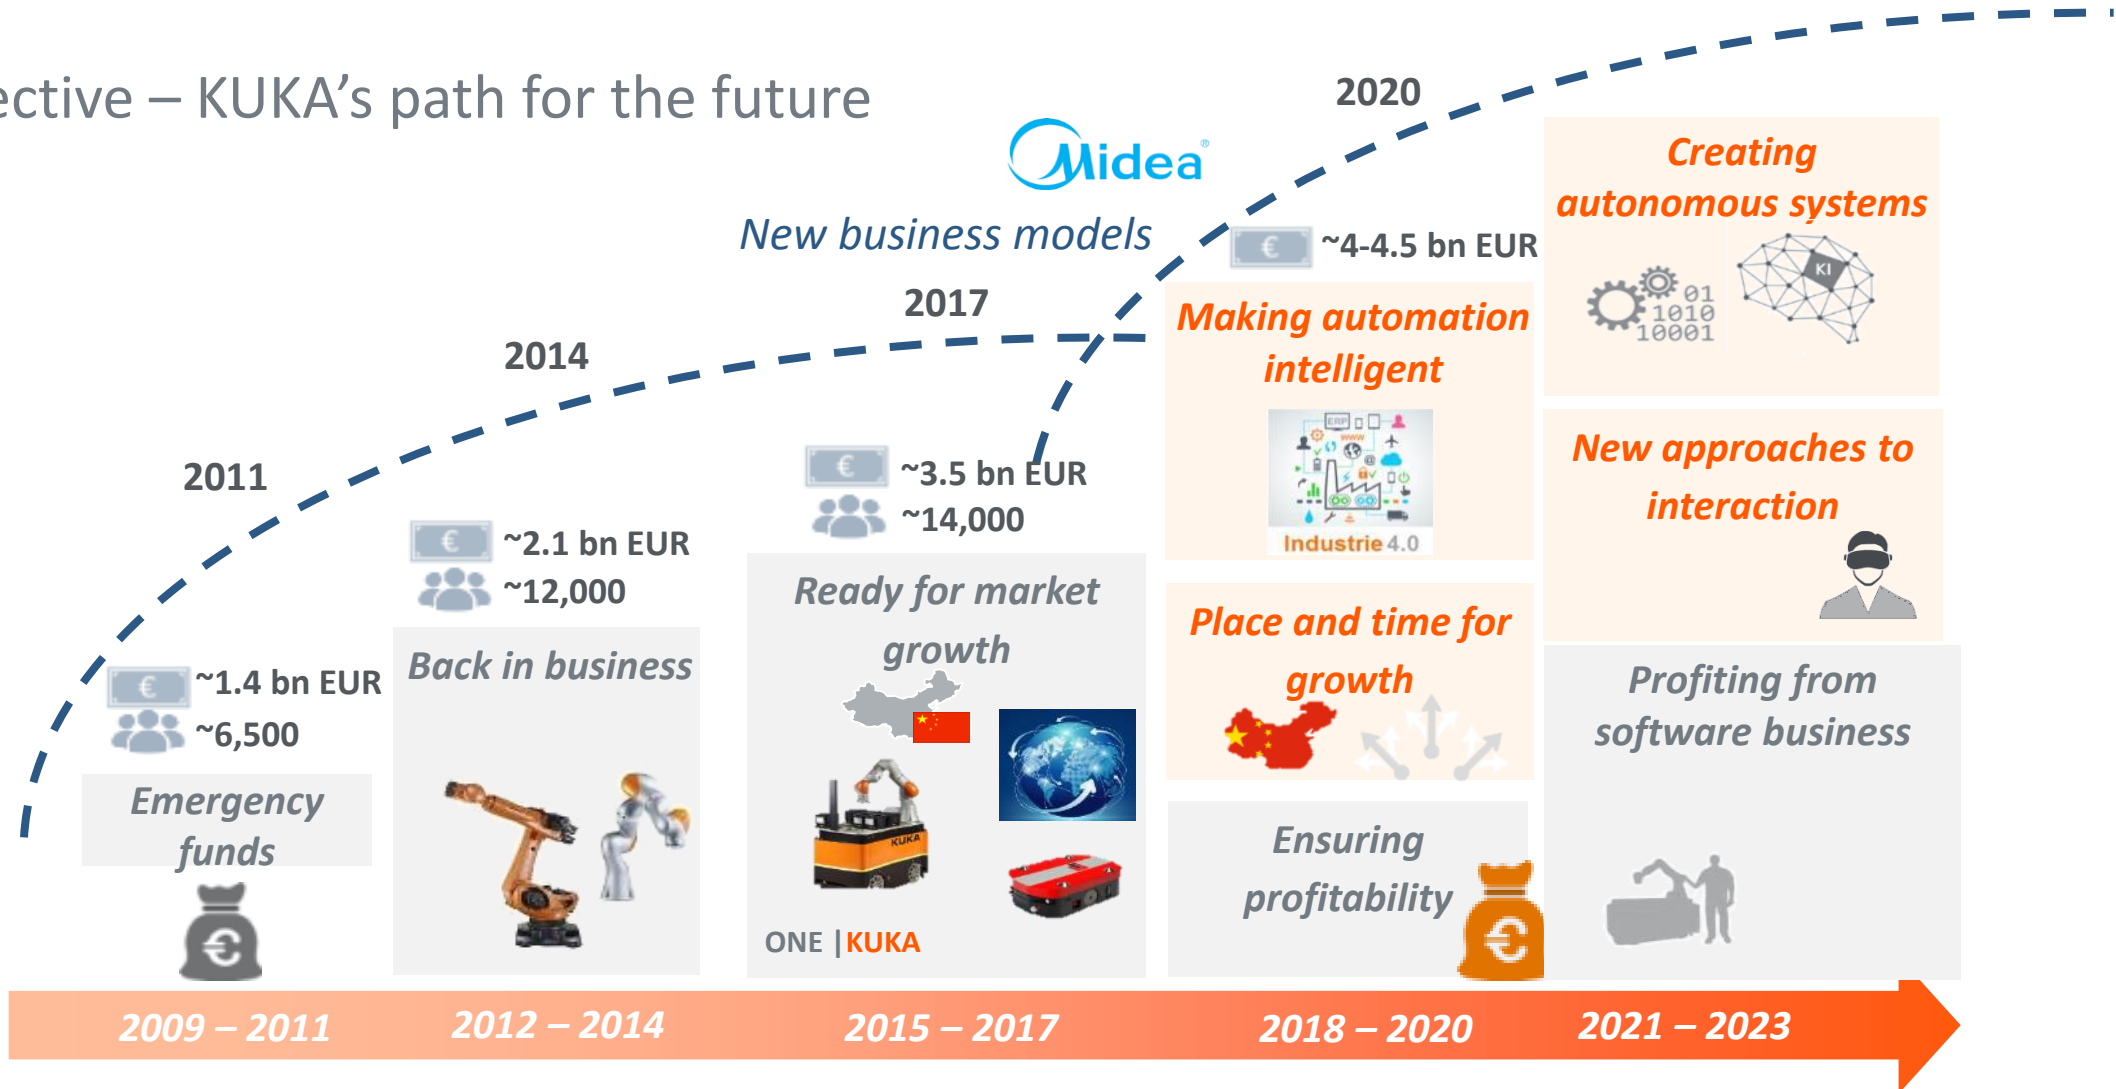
ective – KUKA's path for the future

Midea

New business models

2020

2017

2014

2011

Creating autonomous systems

01
1010
10001

KI

~4-4.5 bn EUR

Making automation intelligent

Industrie 4.0

~3.5 bn EUR
~14,000

~2.1 bn EUR
~12,000

~1.4 bn EUR
~6,500

New approaches to interaction

Ready for market growth

Back in business

Place and time for growth

Emergency funds

Profiting from software business

Ensuring profitability

ONE | KUKA

KUKA

2009 – 2011

2012 – 2014

2015 – 2017

2018 – 2020

2021 – 2023